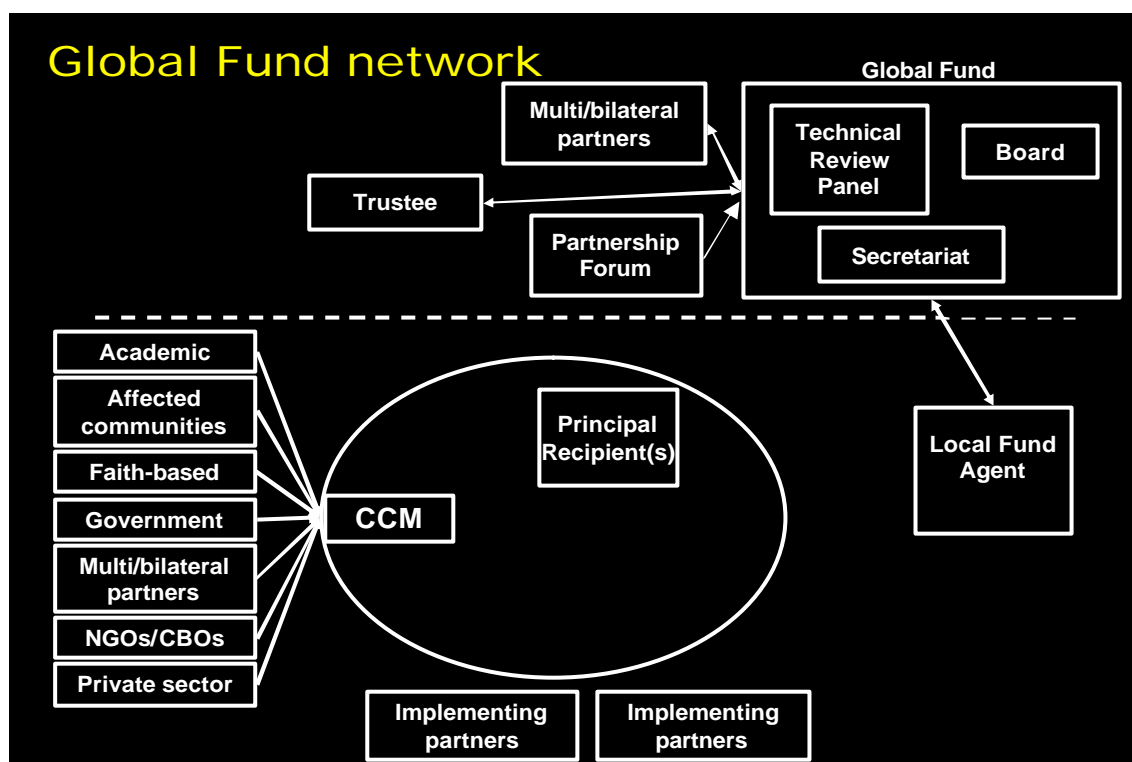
Global Fund network

Global Fund

Multi/bilateral partners

Technical Review Panel

Board

Trustee

Partnership Forum

Secretariat

Academic

Affected communities

Faith-based

Government

Multi/bilateral partners

NGOs/CBOs

Private sector

CCM

Principal Recipient(s)

Local Fund Agent

Implementing partners

Implementing partners